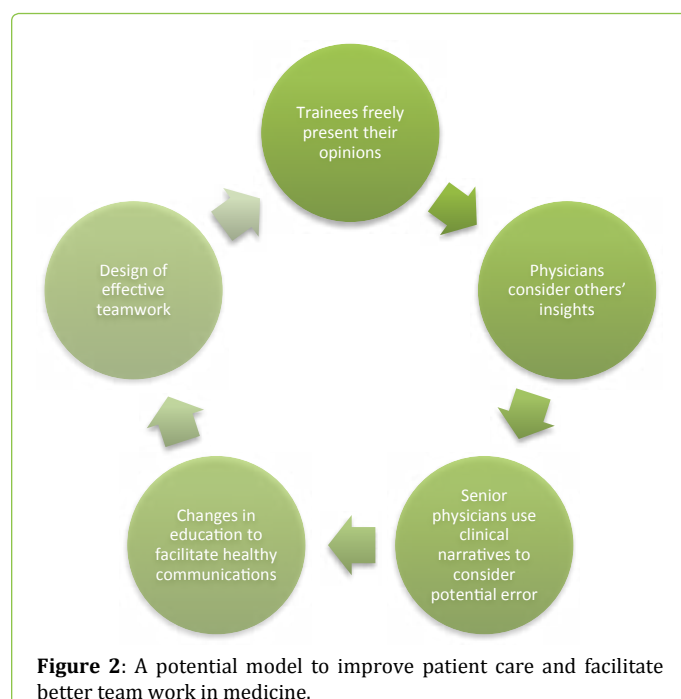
Trainees freely present their opinions

Physicians consider others' insights

Senior physicians use clinical narratives to consider potential error

Changes in education to facilitate healthy communications

Design of effective teamwork

**Figure 2**: A potential model to improve patient care and facilitate better team work in medicine.